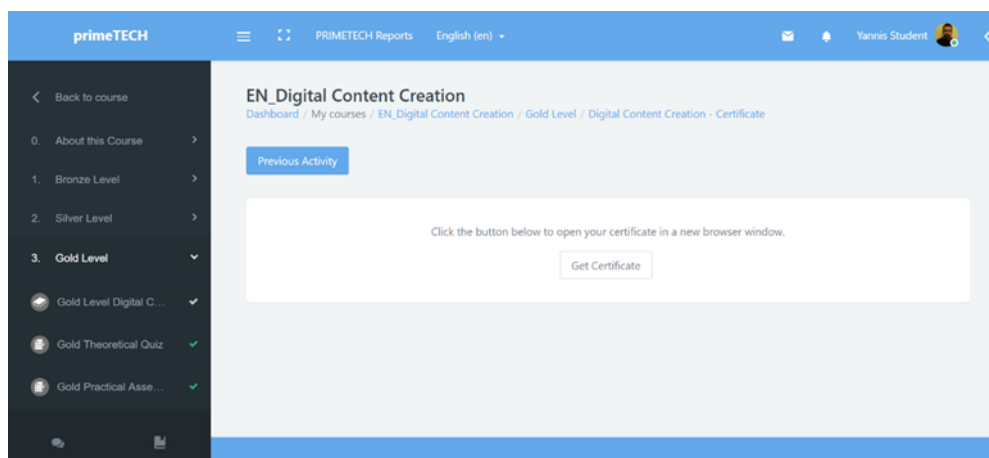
primeTECH

PRIMETECH Reports English (en)

Yannis Student

Back to course

0. About this Course

1. Bronze Level

2. Silver Level

3. Gold Level

Gold Level Digital C...

Gold Theoretical Quiz

Gold Practical Asse...

EN_Digital Content Creation

Dashboard / My courses / EN_Digital Content Creation / Gold Level / Digital Content Creation - Certificate

Previous Activity

Click the button below to open your certificate in a new browser window.

Get Certificate